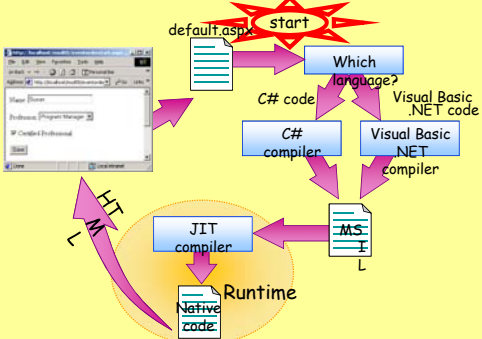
start

default.aspx

Which language?

C# code

Visual Basic .NET code

C# compiler

Visual Basic .NET compiler

MS I L

JIT compiler

Runtime

Native code

HT M L

Name: Bunet
Profession: Program Manager
Certified Professional
Save
Done
Local intranet
File Edit View Favorites Tools Help
Address